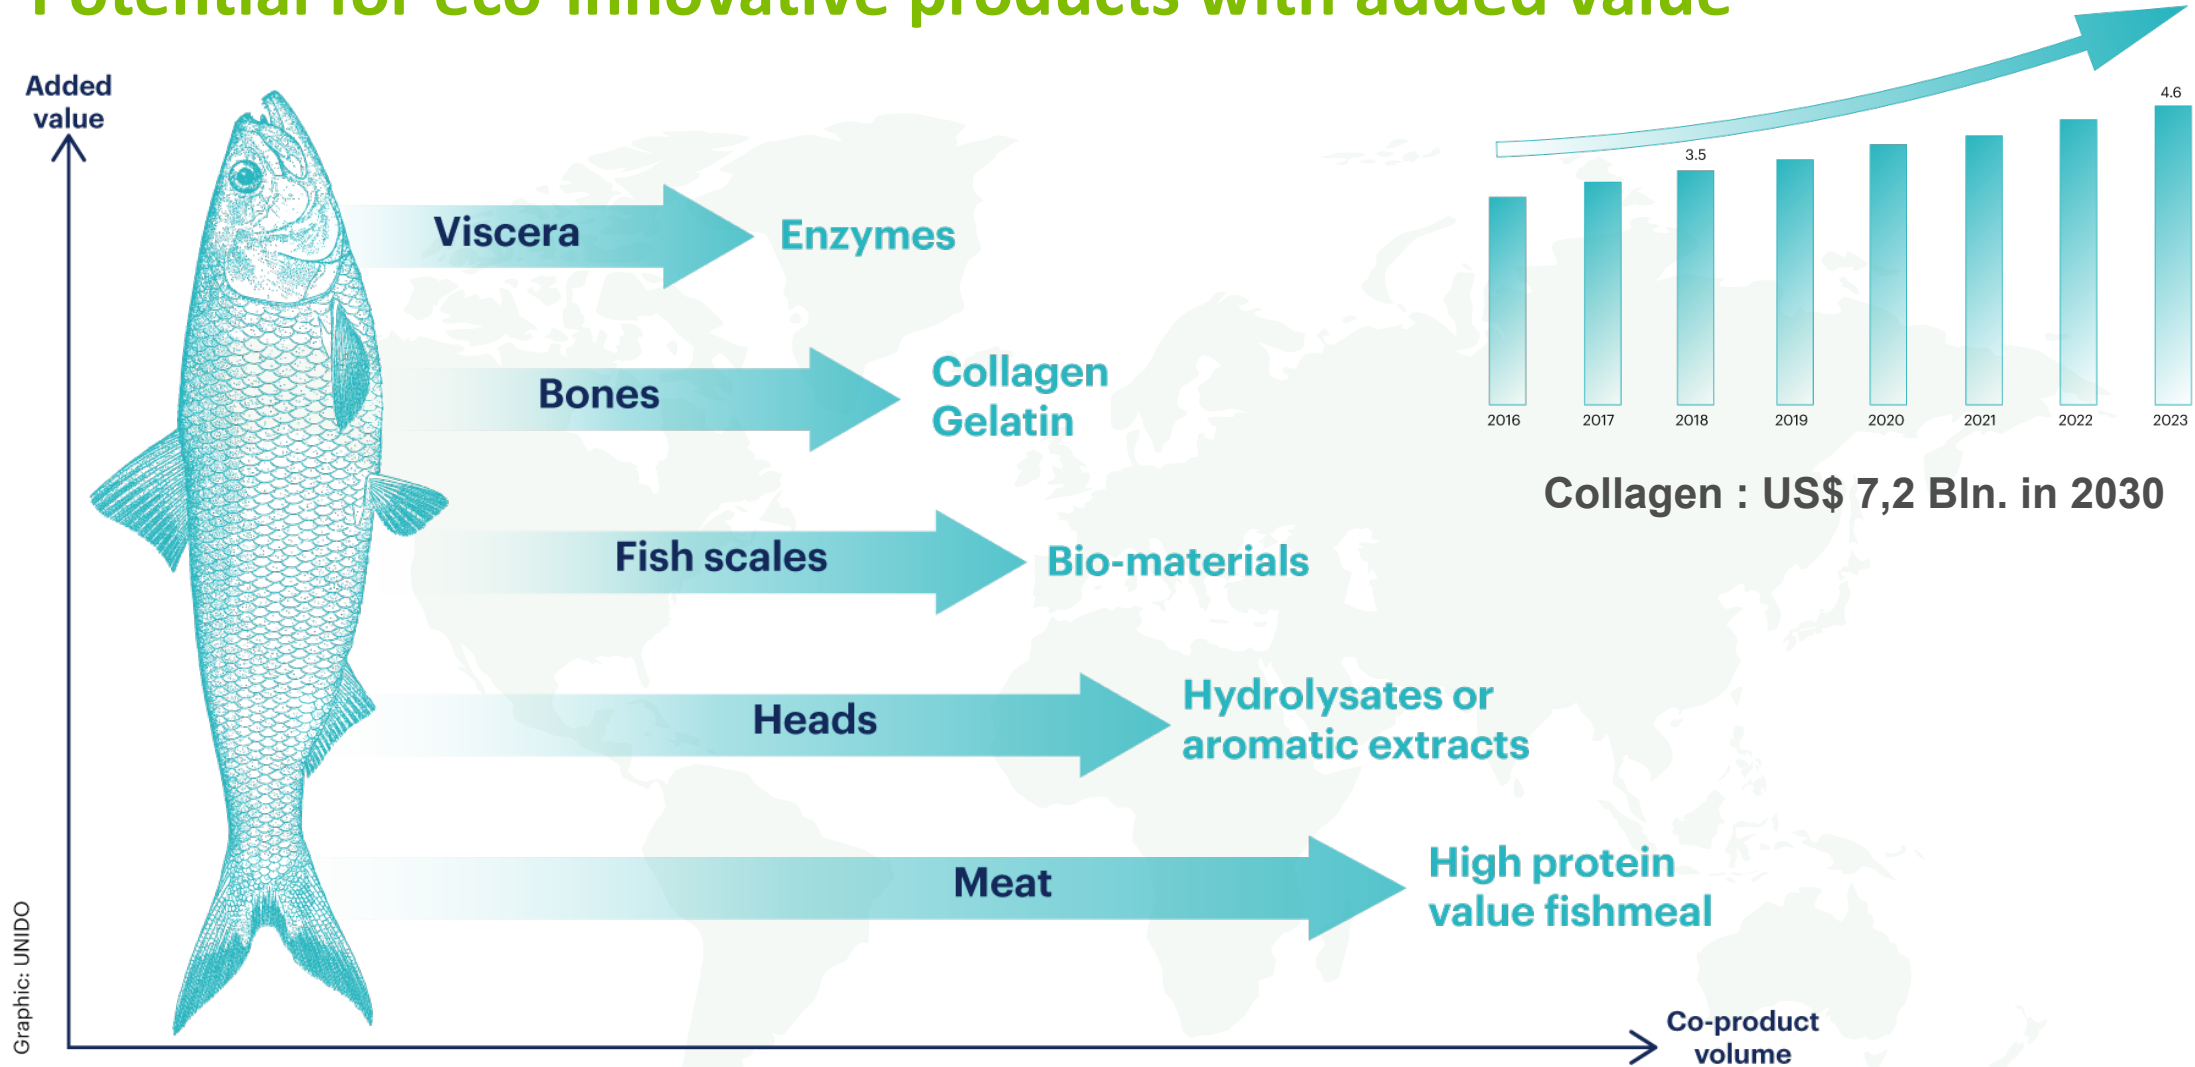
Potential for eco-innovative products with added value

Added value

Viscera
Enzymes

Bones
Collagen
Gelatin

Fish scales
Bio-materials

Heads
Hydrolysates or aromatic extracts

Meat
High protein value fishmeal

3.5
4.6
2016
2017
2018
2019
2020
2021
2022
2023

Collagen : US$ 7,2 Bln. in 2030

Co-product volume

Graphic: UNIDO